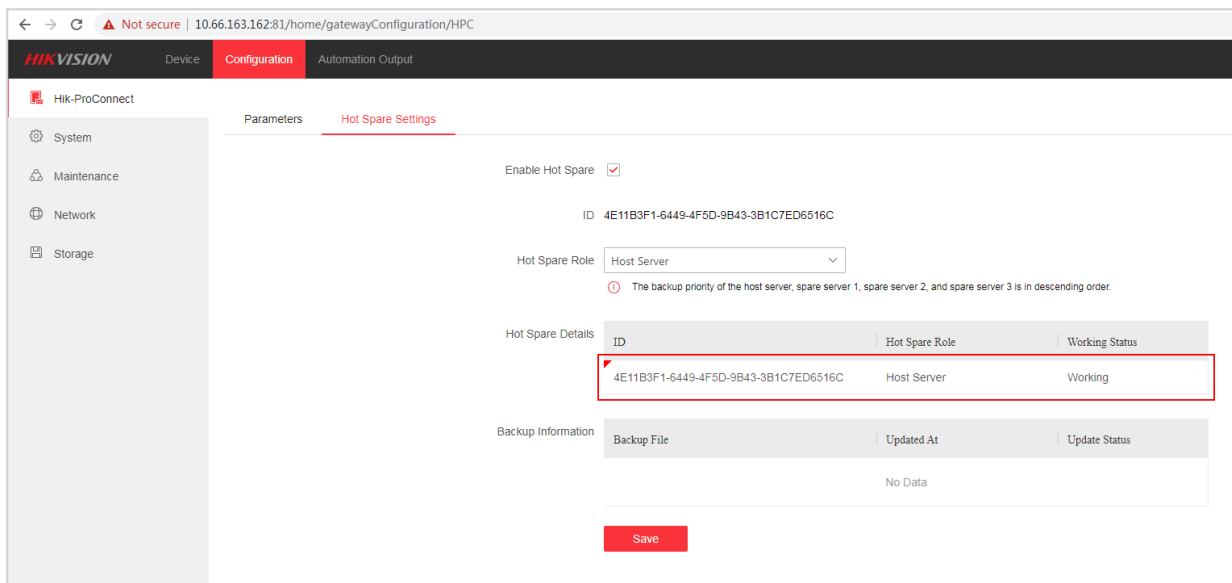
Not secure | 10.66.163.162:81/home/gatewayConfiguration/HPC

HIKVISION Device Configuration Automation Output

Hik-ProConnect
System
Maintenance
Network
Storage

Parameters Hot Spare Settings

Enable Hot Spare

ID 4E11B3F1-6449-4F5D-9B43-3B1C7ED6516C

Hot Spare Role Host Server

The backup priority of the host server, spare server 1, spare server 2, and spare server 3 is in descending order.

Hot Spare Details

| ID | Hot Spare Role | Working Status |
|---|---|---|
| 4E11B3F1-6449-4F5D-9B43-3B1C7ED6516C | Host Server | Working |

Backup Information

| Backup File | Updated At | Update Status |
|---|---|---|
| | No Data | |

Save